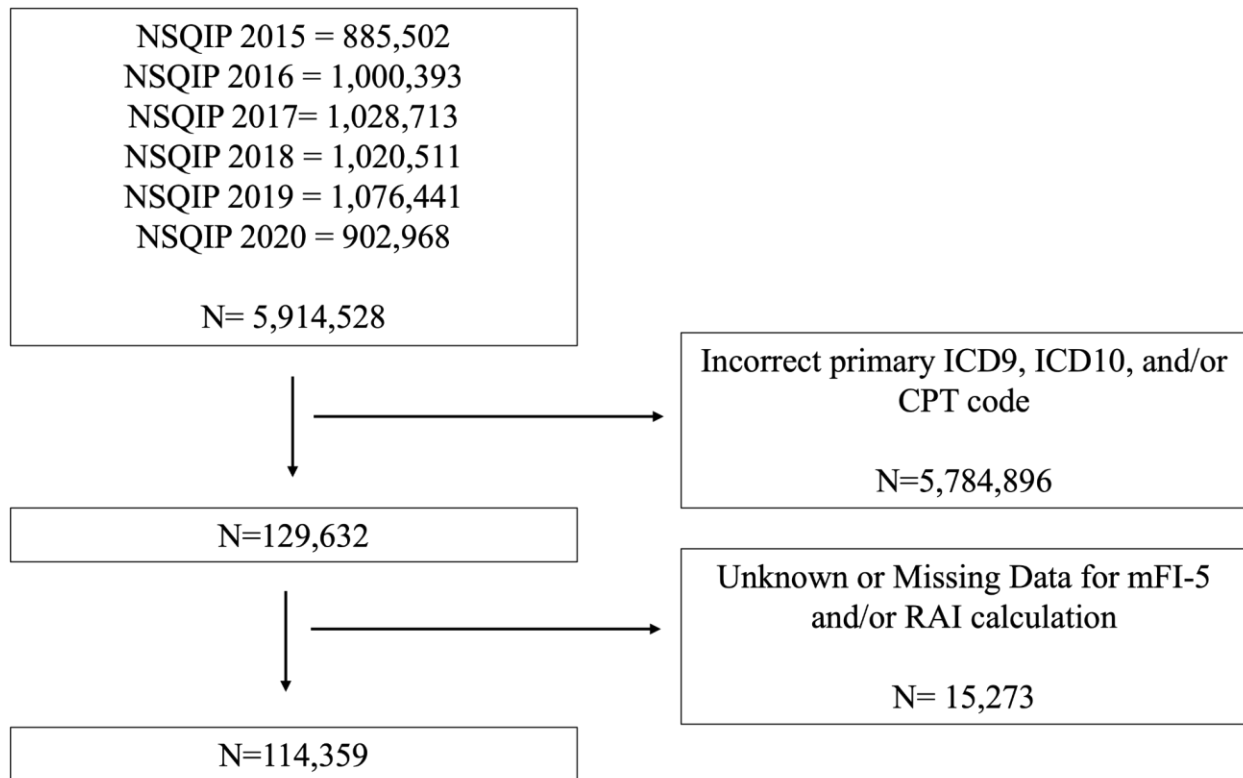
NSQIP 2015 = 885,502
NSQIP 2016 = 1,000,393
NSQIP 2017= 1,028,713
NSQIP 2018 = 1,020,511
NSQIP 2019 = 1,076,441
NSQIP 2020 = 902,968

N= 5,914,528

Incorrect primary ICD9, ICD10, and/or CPT code

N=5,784,896

N=129,632

Unknown or Missing Data for mFI-5 and/or RAI calculation

N= 15,273

N=114,359